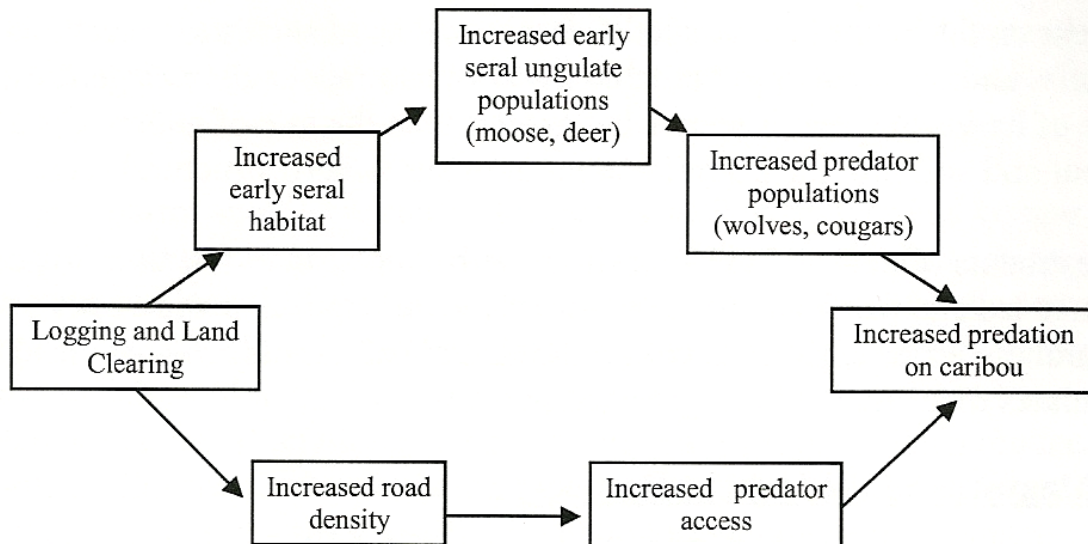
Logging and Land Clearing

Increased early seral habitat

Increased early seral ungulate populations (moose, deer)

Increased predator populations (wolves, cougars)

Increased predation on caribou

Increased road density

Increased predator access